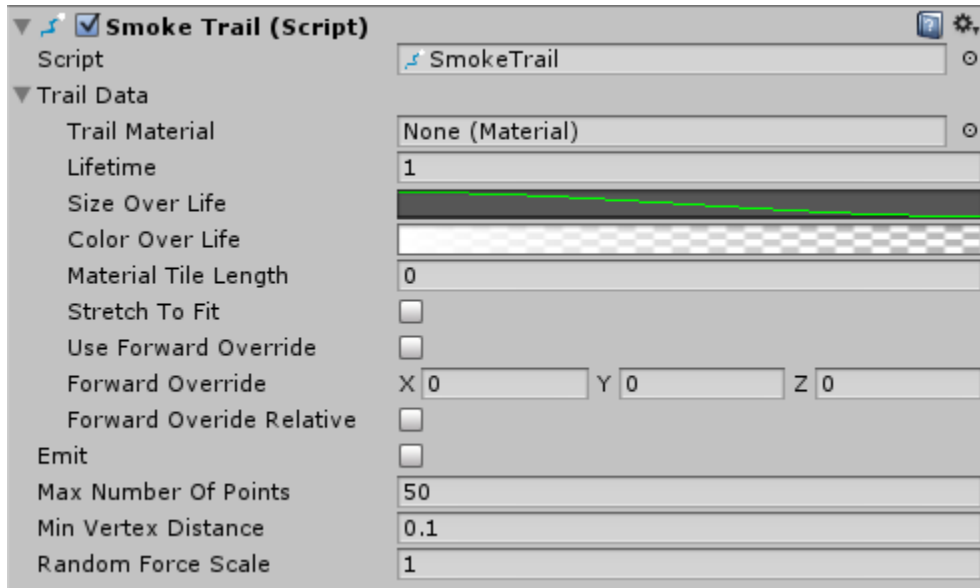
Smoke Trail (Script)

Script SmokeTrail

Trail Data

Trail Material None (Material)

Lifetime 1

Size Over Life

Color Over Life

Material Tile Length 0

Stretch To Fit

Use Forward Override

Forward Override X 0 Y 0 Z 0

Forward Overide Relative

Emit

Max Number Of Points 50

Min Vertex Distance 0.1

Random Force Scale 1